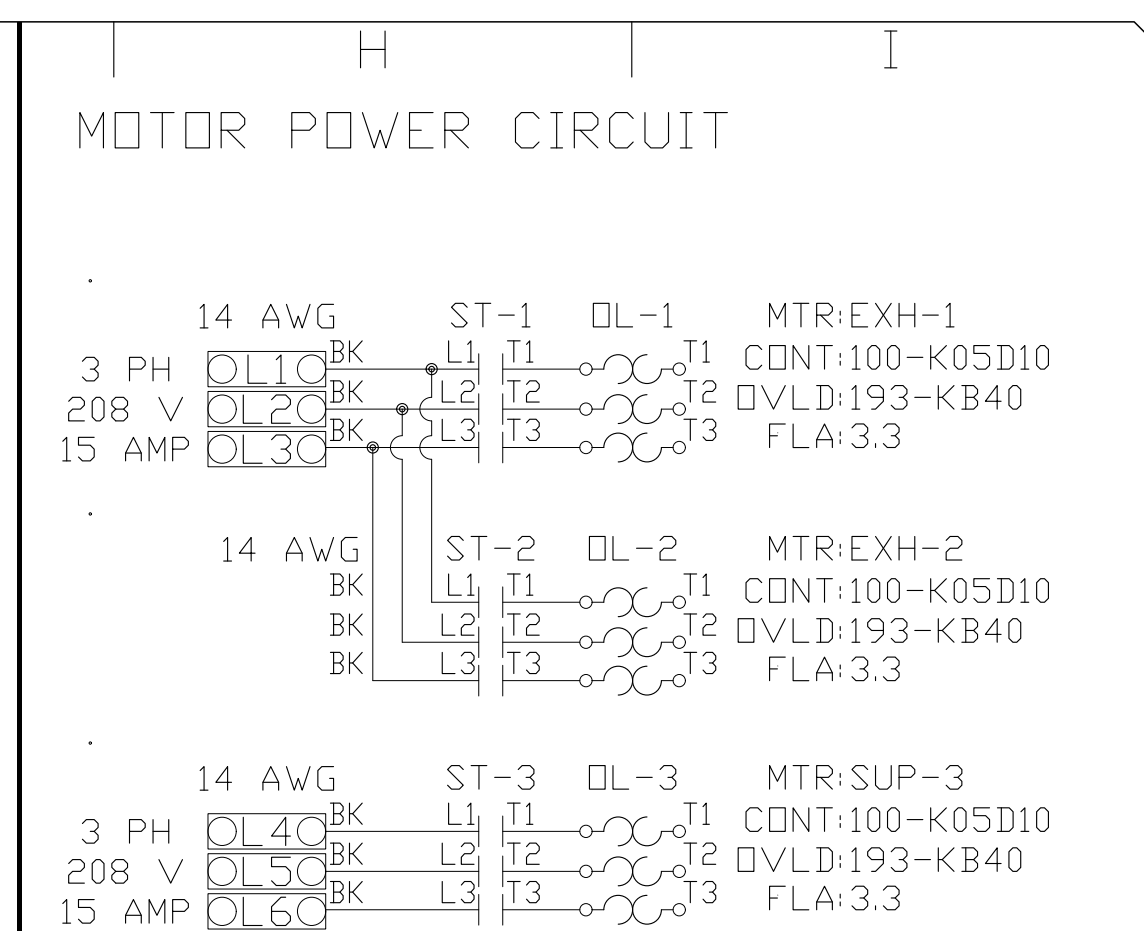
H

I

MOTOR POWER CIRCUIT

14 AWG
ST-1
OL-1
MTR:EXH-1
3 PH
208 V
15 AMP
OL1
OL2
OL3
BK
BK
BK
L1
L2
L3
T1
T2
T3
T1
T2
T3
CONT:100-K05D10
OVLD:193-KB40
FLA:3.3

14 AWG
ST-2
OL-2
MTR:EXH-2
BK
BK
BK
L1
L2
L3
T1
T2
T3
T1
T2
T3
CONT:100-K05D10
OVLD:193-KB40
FLA:3.3

14 AWG
ST-3
OL-3
MTR:SUP-3
3 PH
208 V
15 AMP
OL4
OL5
OL6
BK
BK
BK
L1
L2
L3
T1
T2
T3
T1
T2
T3
CONT:100-K05D10
OVLD:193-KB40
FLA:3.3